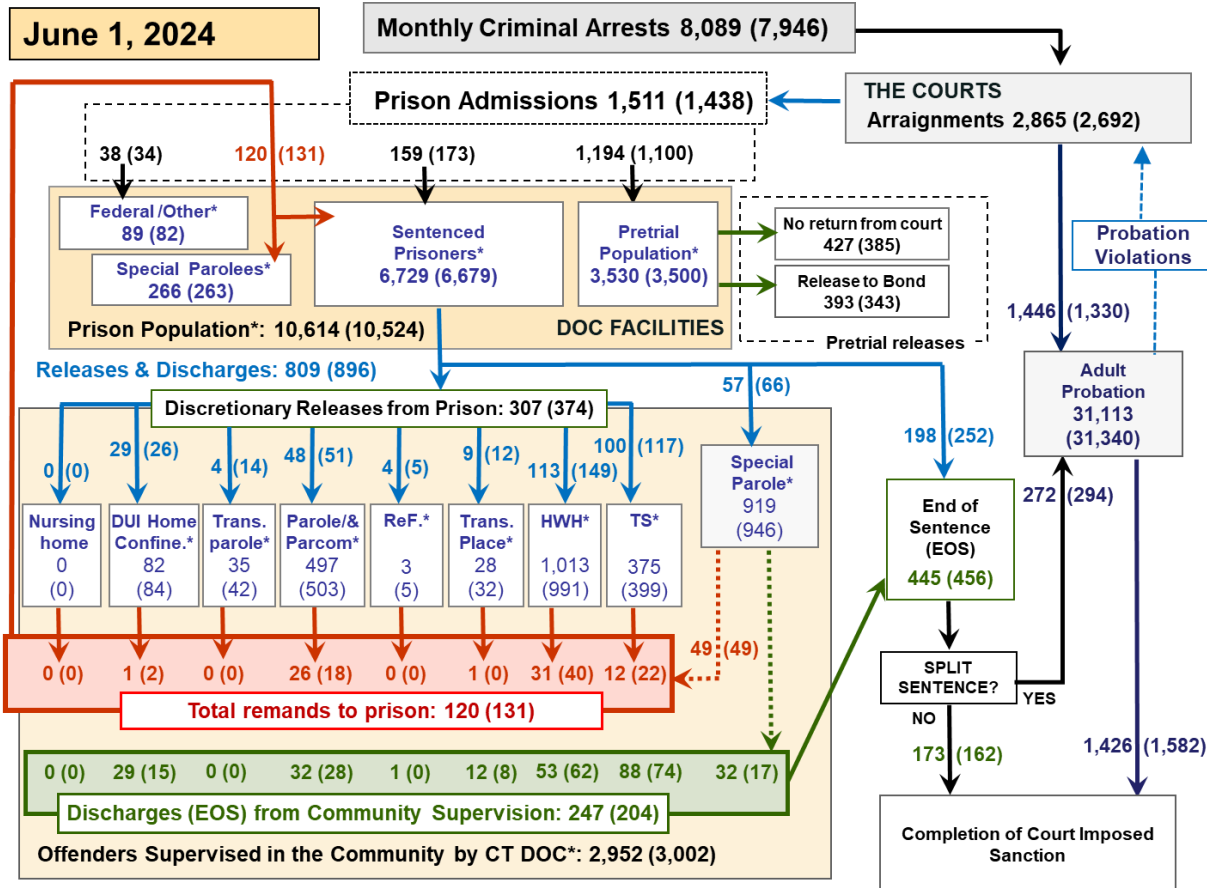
June 1, 2024

Monthly Criminal Arrests 8,089 (7,946)

THE COURTS
Arraignments 2,865 (2,692)

Prison Admissions 1,511 (1,438)

38 (34)

120 (131)

159 (173)

1,194 (1,100)

Federal /Other*
89 (82)

Special Parolees*
266 (263)

Sentenced Prisoners*
6,729 (6,679)

Pretrial Population*
3,530 (3,500)

No return from court
427 (385)

Release to Bond
393 (343)

Pretrial releases

Prison Population*: 10,614 (10,524)

DOC FACILITIES

Probation Violations

1,446 (1,330)

Adult Probation
31,113
(31,340)

Releases & Discharges: 809 (896)

57 (66)

Discretionary Releases from Prison: 307 (374)

198 (252)

0 (0)

29 (26)

4 (14)

48 (51)

4 (5)

9 (12)

113 (149)

100 (117)

Special Parole*
919
(946)

272 (294)

Nursing home
0
(0)

DUI Home Confine.*
82
(84)

Trans. parole*
35
(42)

Parole/& Parcom*
497
(503)

ReF.*
3
(5)

Trans. Place*
28
(32)

HWH*
1,013
(991)

TS*
375
(399)

End of Sentence (EOS)
445 (456)

0 (0)

1 (2)

0 (0)

26 (18)

0 (0)

1 (0)

31 (40)

12 (22)

49 (49)

SPLIT SENTENCE?

YES

NO

Total remands to prison: 120 (131)

173 (162)

1,426 (1,582)

0 (0)

29 (15)

0 (0)

32 (28)

1 (0)

12 (8)

53 (62)

88 (74)

32 (17)

Discharges (EOS) from Community Supervision: 247 (204)

Completion of Court Imposed Sanction

Offenders Supervised in the Community by CT DOC*: 2,952 (3,002)